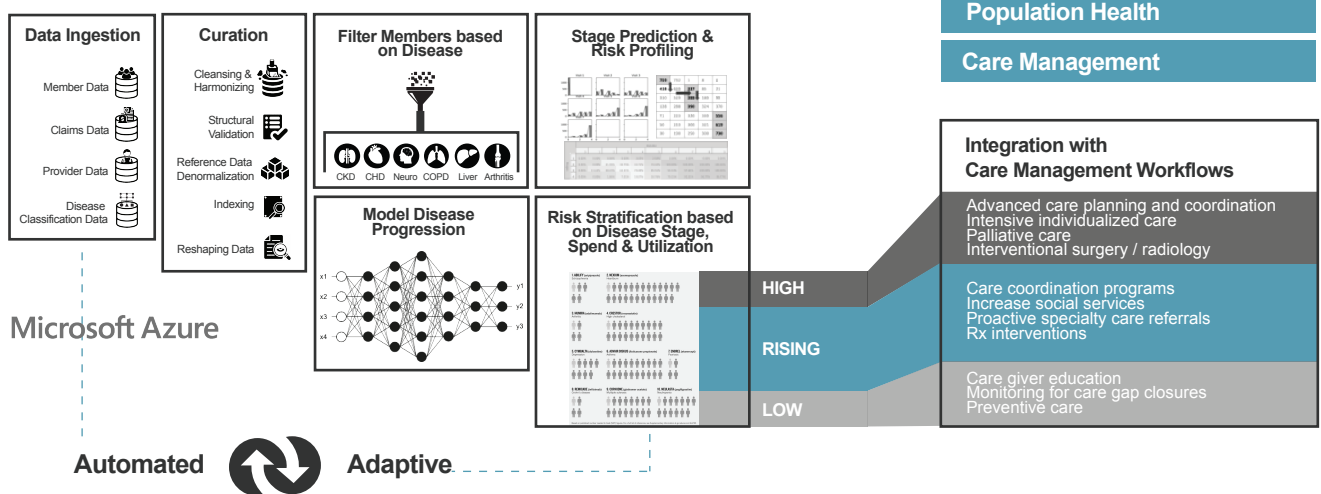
Data Ingestion

Member Data

Claims Data

Provider Data

Disease Classification Data

Curation

Cleansing & Harmonizing

Structural Validation

Reference Data Denormalization

Indexing

Reshaping Data

Filter Members based on Disease

CKD CHD Neuro COPD Liver Arthritis

Stage Prediction & Risk Profiling

Model Disease Progression

x1 x2 x3 x4

y1 y2 y3

Risk Stratification based on Disease Stage, Spend & Utilization

HIGH

RISING

LOW

Population Health

Care Management

Integration with Care Management Workflows

Advanced care planning and coordination
Intensive individualized care
Palliative care
Interventional surgery / radiology

Care coordination programs
Increase social services
Proactive specialty care referrals
Rx interventions

Care giver education
Monitoring for care gap closures
Preventive care

Microsoft Azure

Automated

Adaptive